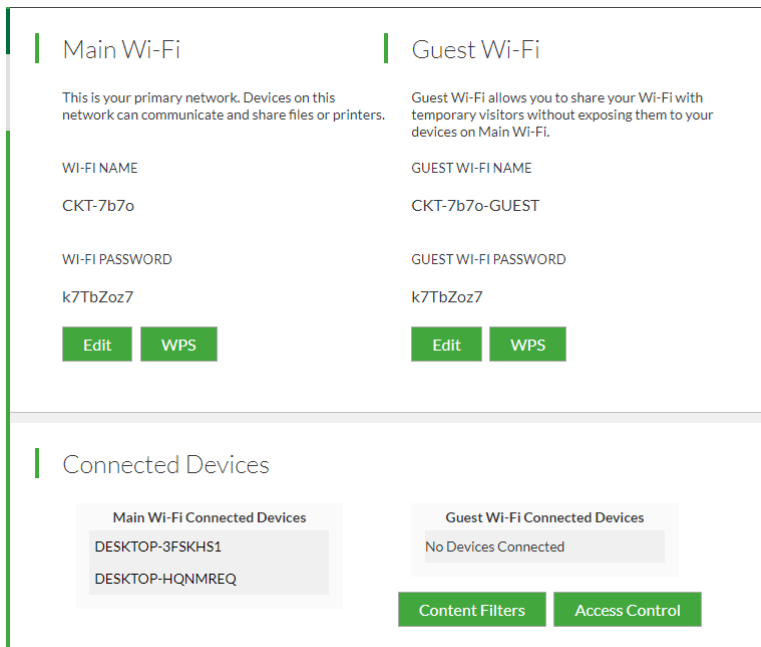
Main Wi-Fi

This is your primary network. Devices on this network can communicate and share files or printers.

WI-FI NAME

CKT-7b7o

WI-FI PASSWORD

k7TbZoz7

Edit WPS

Guest Wi-Fi

Guest Wi-Fi allows you to share your Wi-Fi with temporary visitors without exposing them to your devices on Main Wi-Fi.

GUEST WI-FI NAME

CKT-7b7o-GUEST

GUEST WI-FI PASSWORD

k7TbZoz7

Edit WPS

Connected Devices

| Main Wi-Fi Connected Devices |
|---|
| DESKTOP-3FSKHS1 |
| DESKTOP-HQNMREQ |

| Guest Wi-Fi Connected Devices |
|---|
| No Devices Connected |

Content Filters Access Control